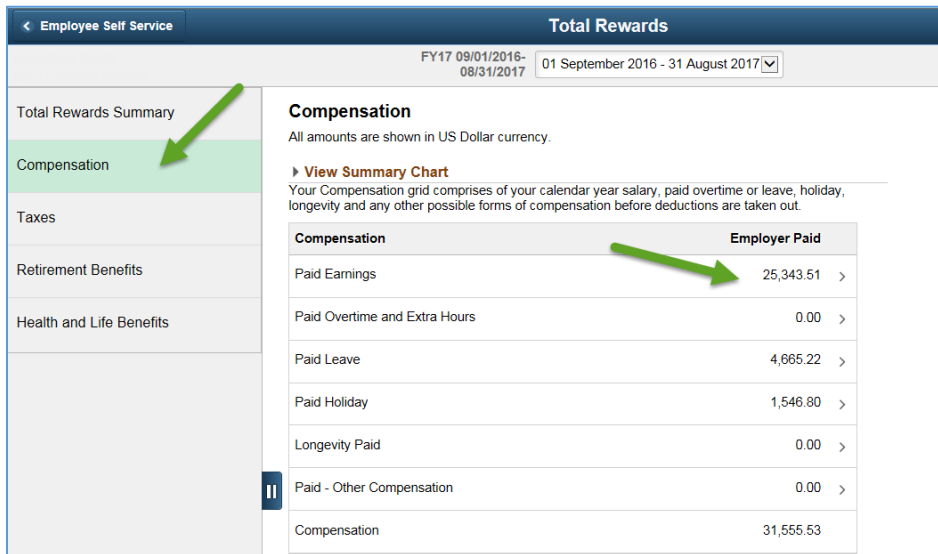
< Employee Self Service

Total Rewards

FY17 09/01/2016-08/31/2017

01 September 2016 - 31 August 2017

Total Rewards Summary

Compensation

Taxes

Retirement Benefits

Health and Life Benefits

Compensation

All amounts are shown in US Dollar currency.

View Summary Chart

Your Compensation grid comprises of your calendar year salary, paid overtime or leave, holiday, longevity and any other possible forms of compensation before deductions are taken out.

| Compensation | Employer Paid |
|---|---|
| Paid Earnings | 25,343.51 |
| Paid Overtime and Extra Hours | 0.00 |
| Paid Leave | 4,665.22 |
| Paid Holiday | 1,546.80 |
| Longevity Paid | 0.00 |
| Paid - Other Compensation | 0.00 |
| Compensation | 31,555.53 |